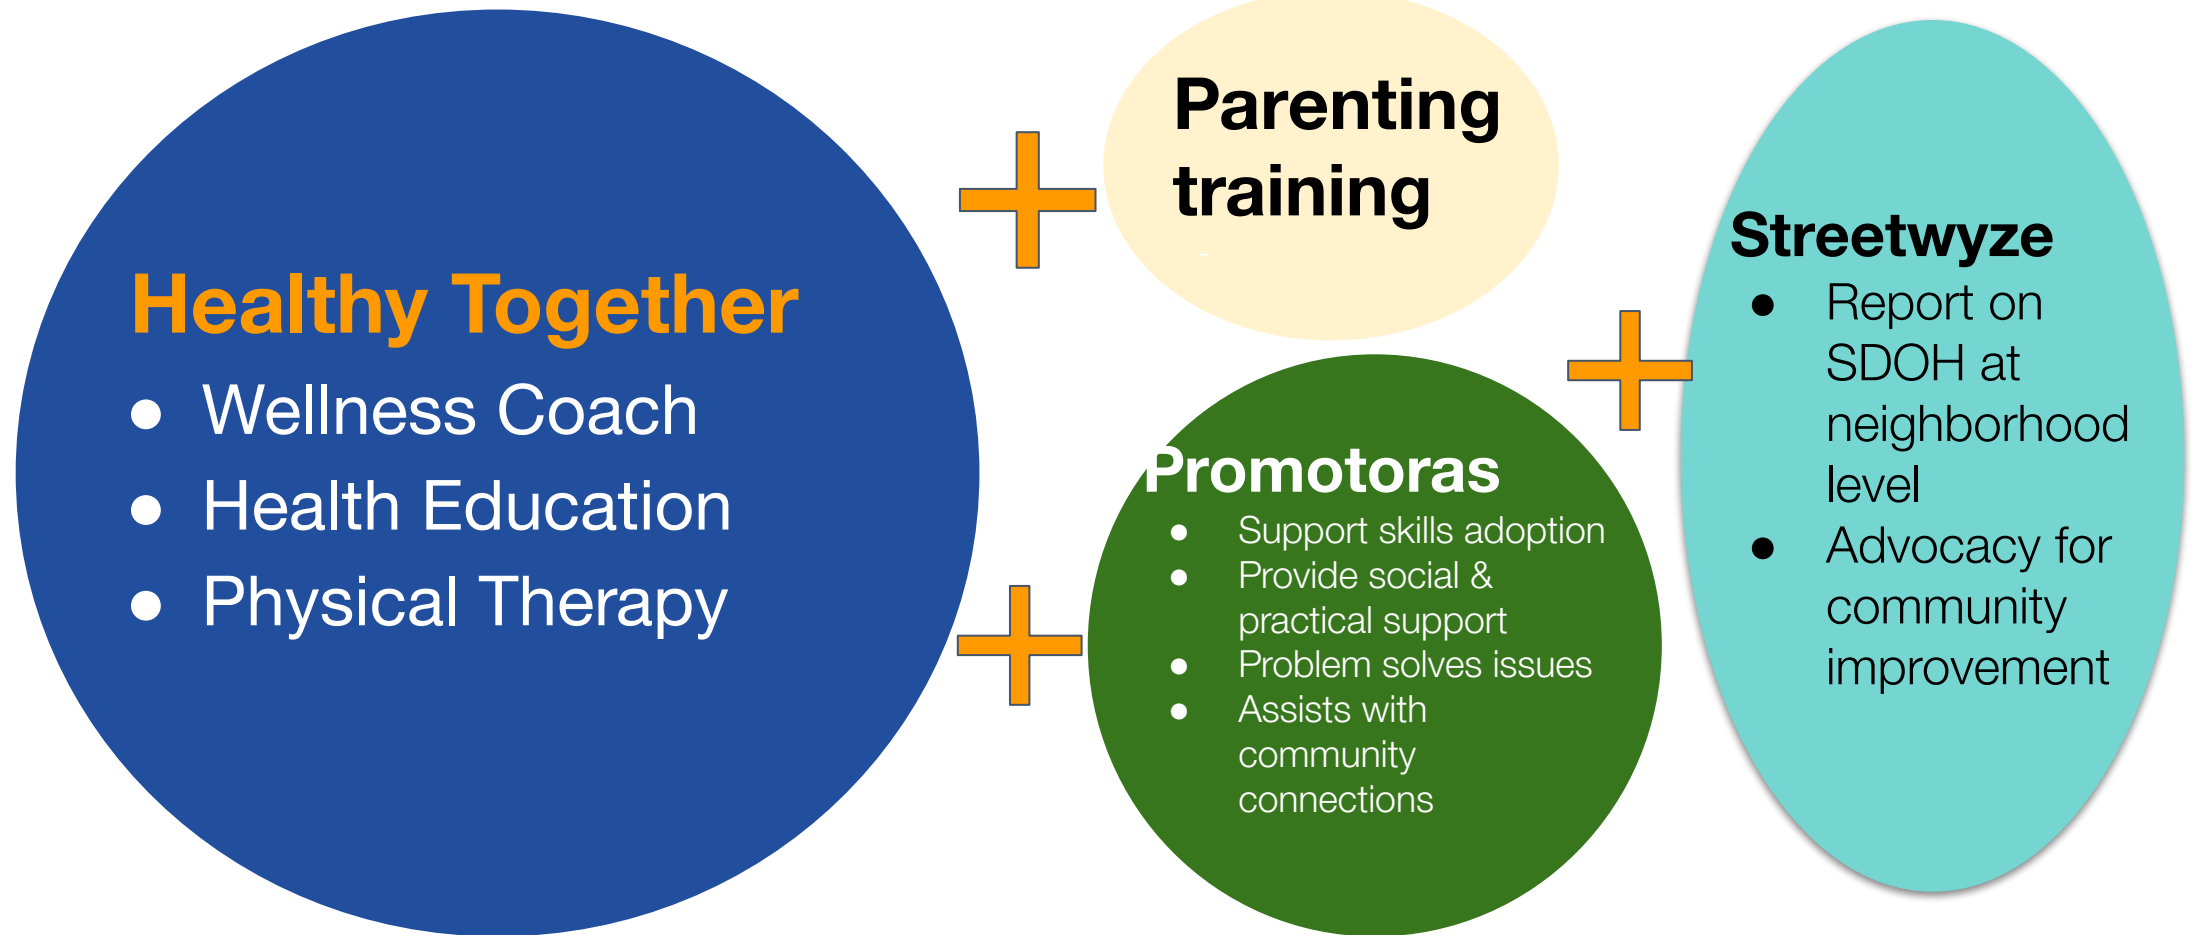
Healthy Together
- Wellness Coach
- Health Education
- Physical Therapy

Parenting training

Promotoras
- Support skills adoption
- Provide social & practical support
- Problem solves issues
- Assists with community connections

Streetwyze
- Report on SDOH at neighborhood level
- Advocacy for community improvement